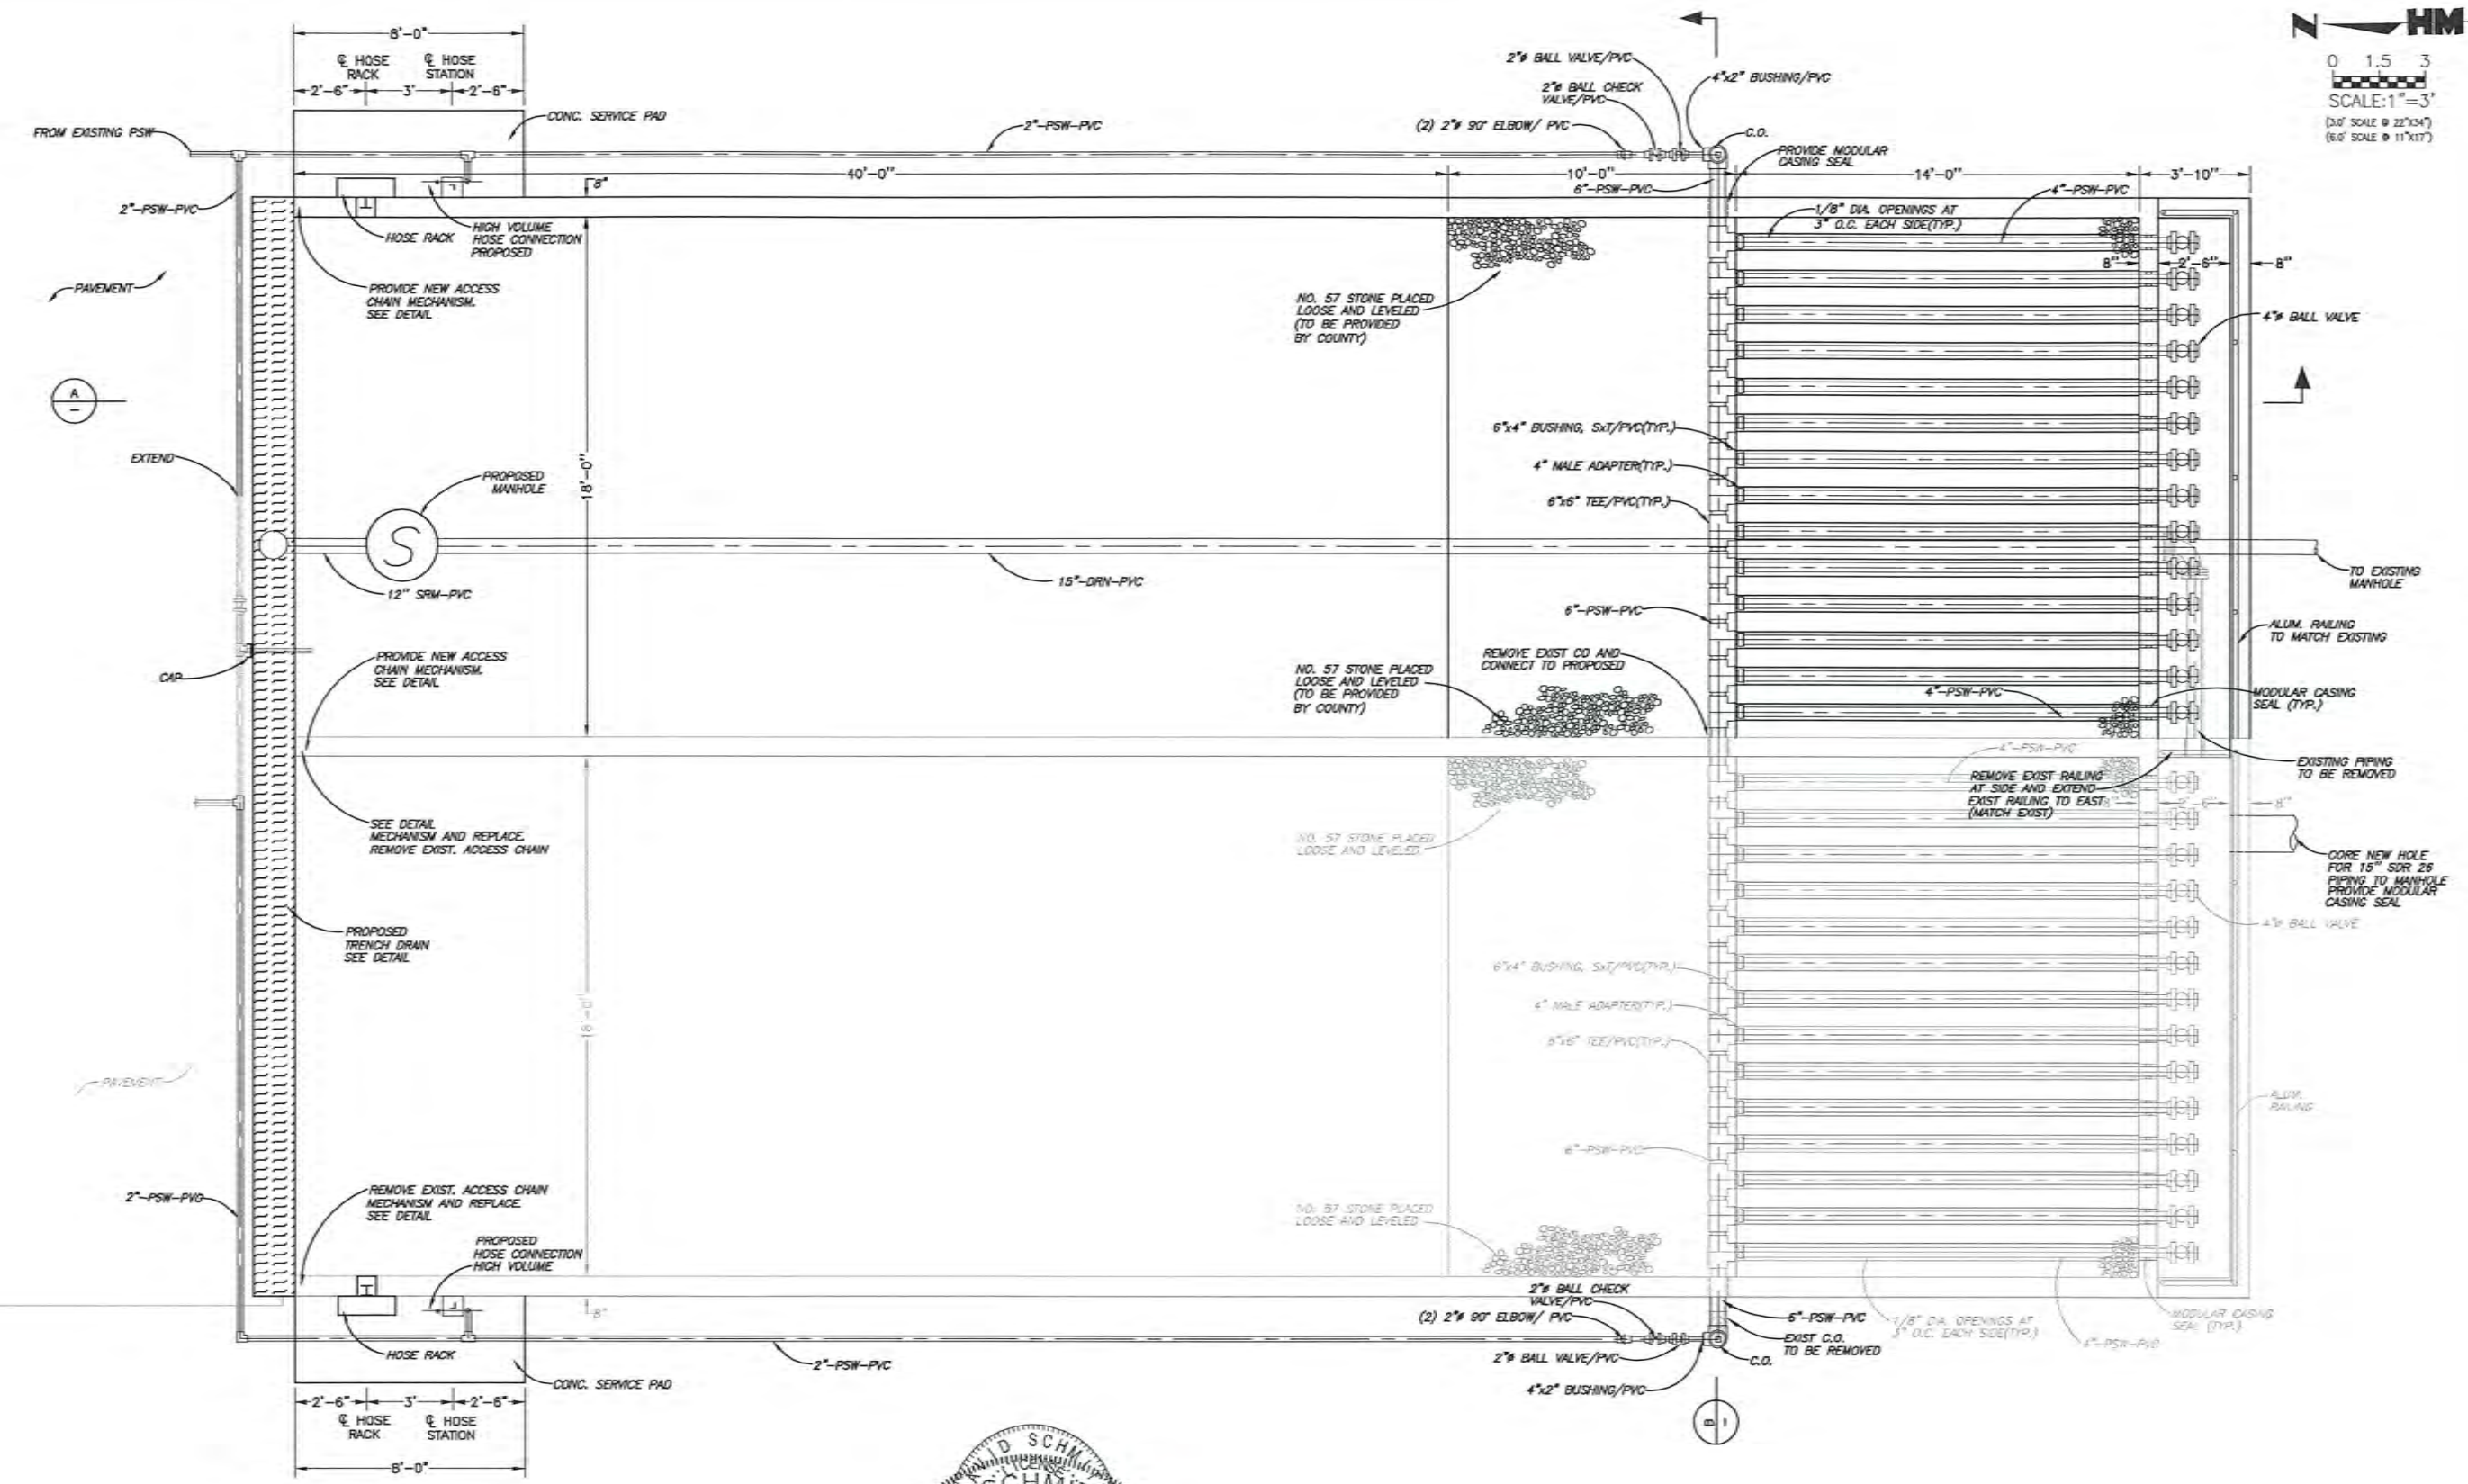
8'-0"
℄ HOSE RACK
℄ HOSE STATION
2'-6"
3'
2'-6"
CONC. SERVICE PAD
FROM EXISTING PSW
2"-PSW-PVC
2"-PSW-PVC
40'-0"
8"
HOSE RACK
HIGH VOLUME HOSE CONNECTION PROPOSED
PROVIDE NEW ACCESS CHAIN MECHANISM. SEE DETAIL
PAVEMENT
A
EXTEND
PROPOSED MANHOLE
18'-0"
S
12" SRM-PVC
15"-DRN-PVC
CAP
PROVIDE NEW ACCESS CHAIN MECHANISM. SEE DETAIL
SEE DETAIL MECHANISM AND REPLACE. REMOVE EXIST. ACCESS CHAIN
PROPOSED TRENCH DRAIN SEE DETAIL
18'-0"
PAVEMENT
2"-PSW-PVC
REMOVE EXIST. ACCESS CHAIN MECHANISM AND REPLACE. SEE DETAIL
PROPOSED HOSE CONNECTION HIGH VOLUME
8"
HOSE RACK
CONC. SERVICE PAD
2"-PSW-PVC
2'-6"
3'
2'-6"
℄ HOSE RACK
℄ HOSE STATION
8'-0"
2"ø BALL VALVE/PVC
2"ø BALL CHECK VALVE/PVC
4"x2" BUSHING/PVC
(2) 2"ø 90° ELBOW/ PVC
C.O.
PROVIDE MODULAR CASING SEAL
10'-0"
6"-PSW-PVC
14'-0"
3'-10"
4"-PSW-PVC
1/8" DIA. OPENINGS AT 3" O.C. EACH SIDE(TYP.)
8"
2'-6"
8"
NO. 57 STONE PLACED LOOSE AND LEVELED (TO BE PROVIDED BY COUNTY)
4"ø BALL VALVE
6"x4" BUSHING, SxT/PVC(TYP.)
4" MALE ADAPTER(TYP.)
6"x6" TEE/PVC(TYP.)
TO EXISTING MANHOLE
6"-PSW-PVC
ALUM. RAILING TO MATCH EXISTING
NO. 57 STONE PLACED LOOSE AND LEVELED (TO BE PROVIDED BY COUNTY)
REMOVE EXIST CO AND CONNECT TO PROPOSED
4"-PSW-PVC
MODULAR CASING SEAL (TYP.)
EXISTING PIPING TO BE REMOVED
4"-PSW-PVC
REMOVE EXIST RAILING AT SIDE AND EXTEND EXIST RAILING TO EAST (MATCH EXIST)
2'-6"
8"
NO. 57 STONE PLACED LOOSE AND LEVELED
CORE NEW HOLE FOR 15" SDR 26 PIPING TO MANHOLE PROVIDE MODULAR CASING SEAL
4"ø BALL VALVE
6"x4" BUSHING, SxT/PVC(TYP.)
4" MALE ADAPTER(TYP.)
6"x6" TEE/PVC(TYP.)
ALUM. RAILING
6"-PSW-PVC
NO. 57 STONE PLACED LOOSE AND LEVELED
2"ø BALL CHECK VALVE/PVC
(2) 2"ø 90° ELBOW/ PVC
6"-PSW-PVC
EXIST C.O. TO BE REMOVED
1/8" DIA. OPENINGS AT 3" O.C. EACH SIDE(TYP.)
4"-PSW-PVC
MODULAR CASING SEAL (TYP.)
2"ø BALL VALVE/PVC
C.O.
4"x2" BUSHING/PVC
B
HM
0 1.5 3
SCALE:1"=3'
(3.0' SCALE @ 22"X34")
(6.0' SCALE @ 11"X17")
D SCHM